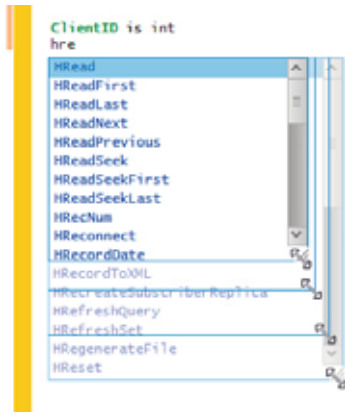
ClientID is int
hre
HRead
HReadFirst
HReadLast
HReadNext
HReadPrevious
HReadSeek
HReadSeekFirst
HReadSeekLast
HRecNum
HReconnect
HRecordDate
HRecordToXML
HRecreateSubscriberReplica
HRefreshQuery
HRefreshSet
HRegenerateFile
HReset